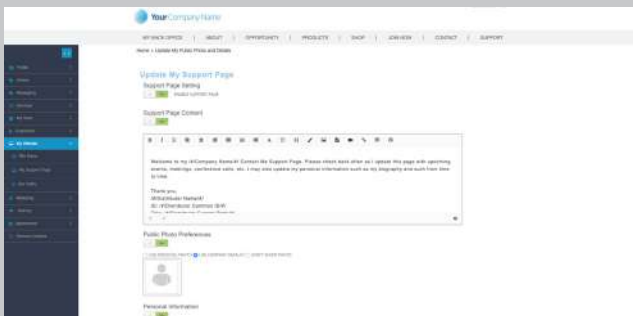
YourCompanyName

MY BACK OFFICE | ABOUT | OPPORTUNITY | PRODUCTS | SHOP | JOIN NOW | CONTACT | SUPPORT

Home > Update My Public Photo and Details

Update My Support Page

Support Page Setting

ON ENABLE SUPPORT PAGE

Support Page Content

ON

Welcome to my #Company Name# Contact Me Support Page. Please check back often as I update this page with upcoming events, meetings, conference calls, etc. I may also update my personal information such as my biography and such from time to time.

Thank you,
#Distributor Name#
ID: #Distributor Number ID#
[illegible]

Public Photo Preferences

ON

Personal Information

ON